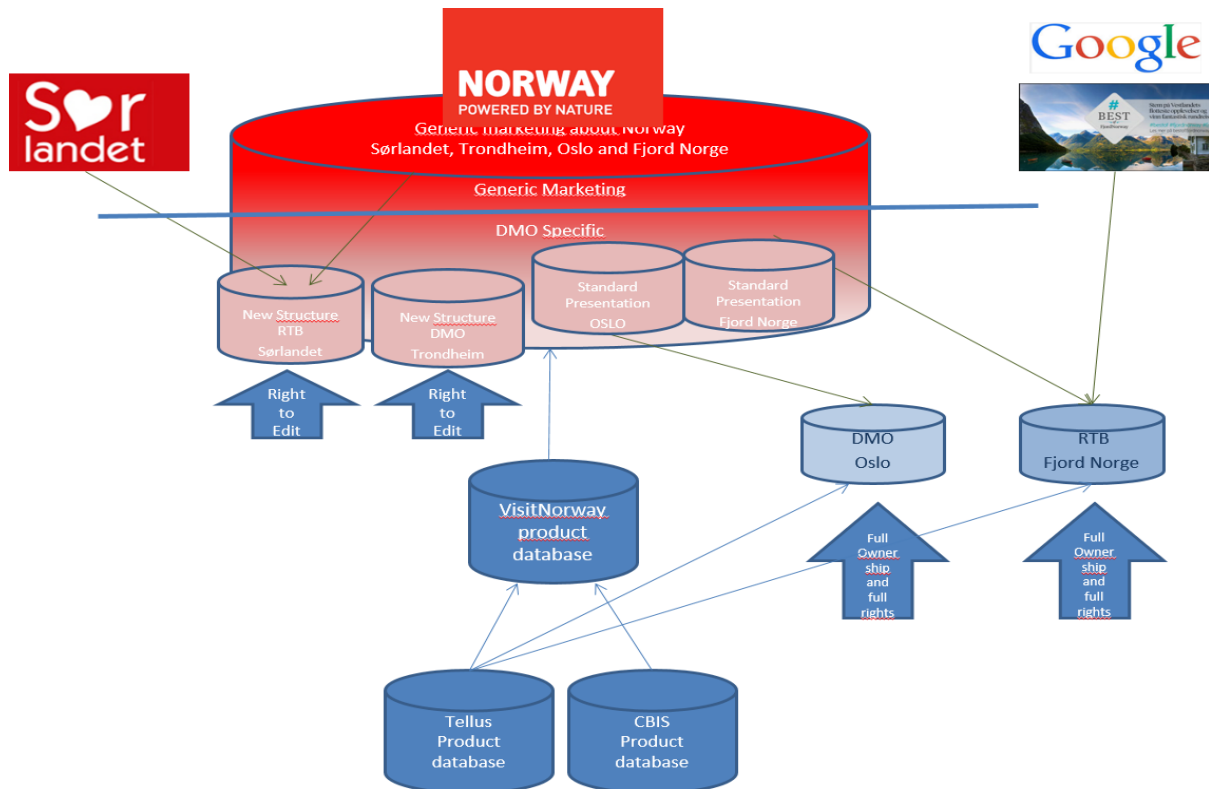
Sørlandet

NORWAY
POWERED BY NATURE

Google

# BEST
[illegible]

Generic marketing about Norway
Sørlandet, Trondheim, Oslo and Fjord Norge

Generic Marketing

DMO Specific

New Structure RTB Sørlandet

New Structure DMO Trondheim

Standard Presentation OSLO

Standard Presentation Fjord Norge

Right to Edit

Right to Edit

DMO Oslo

RTB Fjord Norge

VisitNorway product database

Full Owner ship and full rights

Full Owner ship and full rights

Tellus Product database

CBIS Product database